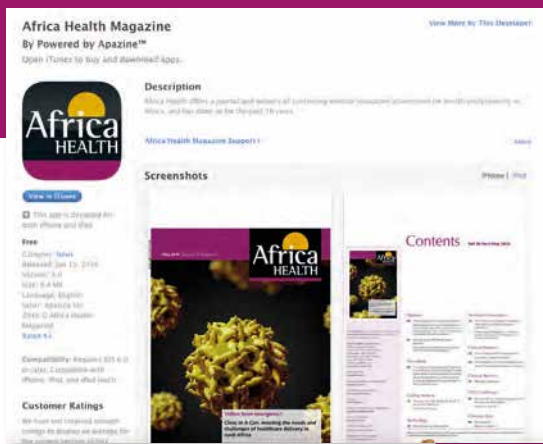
Africa Health Magazine

By Powered by Apazine™

Open iTunes to buy and download apps.

View More by This Developer

Africa HEALTH

View in iTunes

This app is designed for both iPhone and iPad

Free

Category: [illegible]
Released: Jan 13, 2014
Version: 4.0
Size: 9.4 MB
Language: English
Seller: Apazine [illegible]
© 2014 © Africa Health Magazine

Rated 4+

Compatibility: Requires iOS 6.0 or later. Compatible with iPhone, iPad, and iPod touch.

Customer Ratings

We have not received enough ratings to display an average for the current version of this

Description

Africa Health offers a journal and website of continuing medical education information for health professionals in Africa, and has done so for the past 35 years.

Africa Health Magazine Support ›

More

Screenshots

iPhone | iPad

Africa HEALTH

Contents

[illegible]